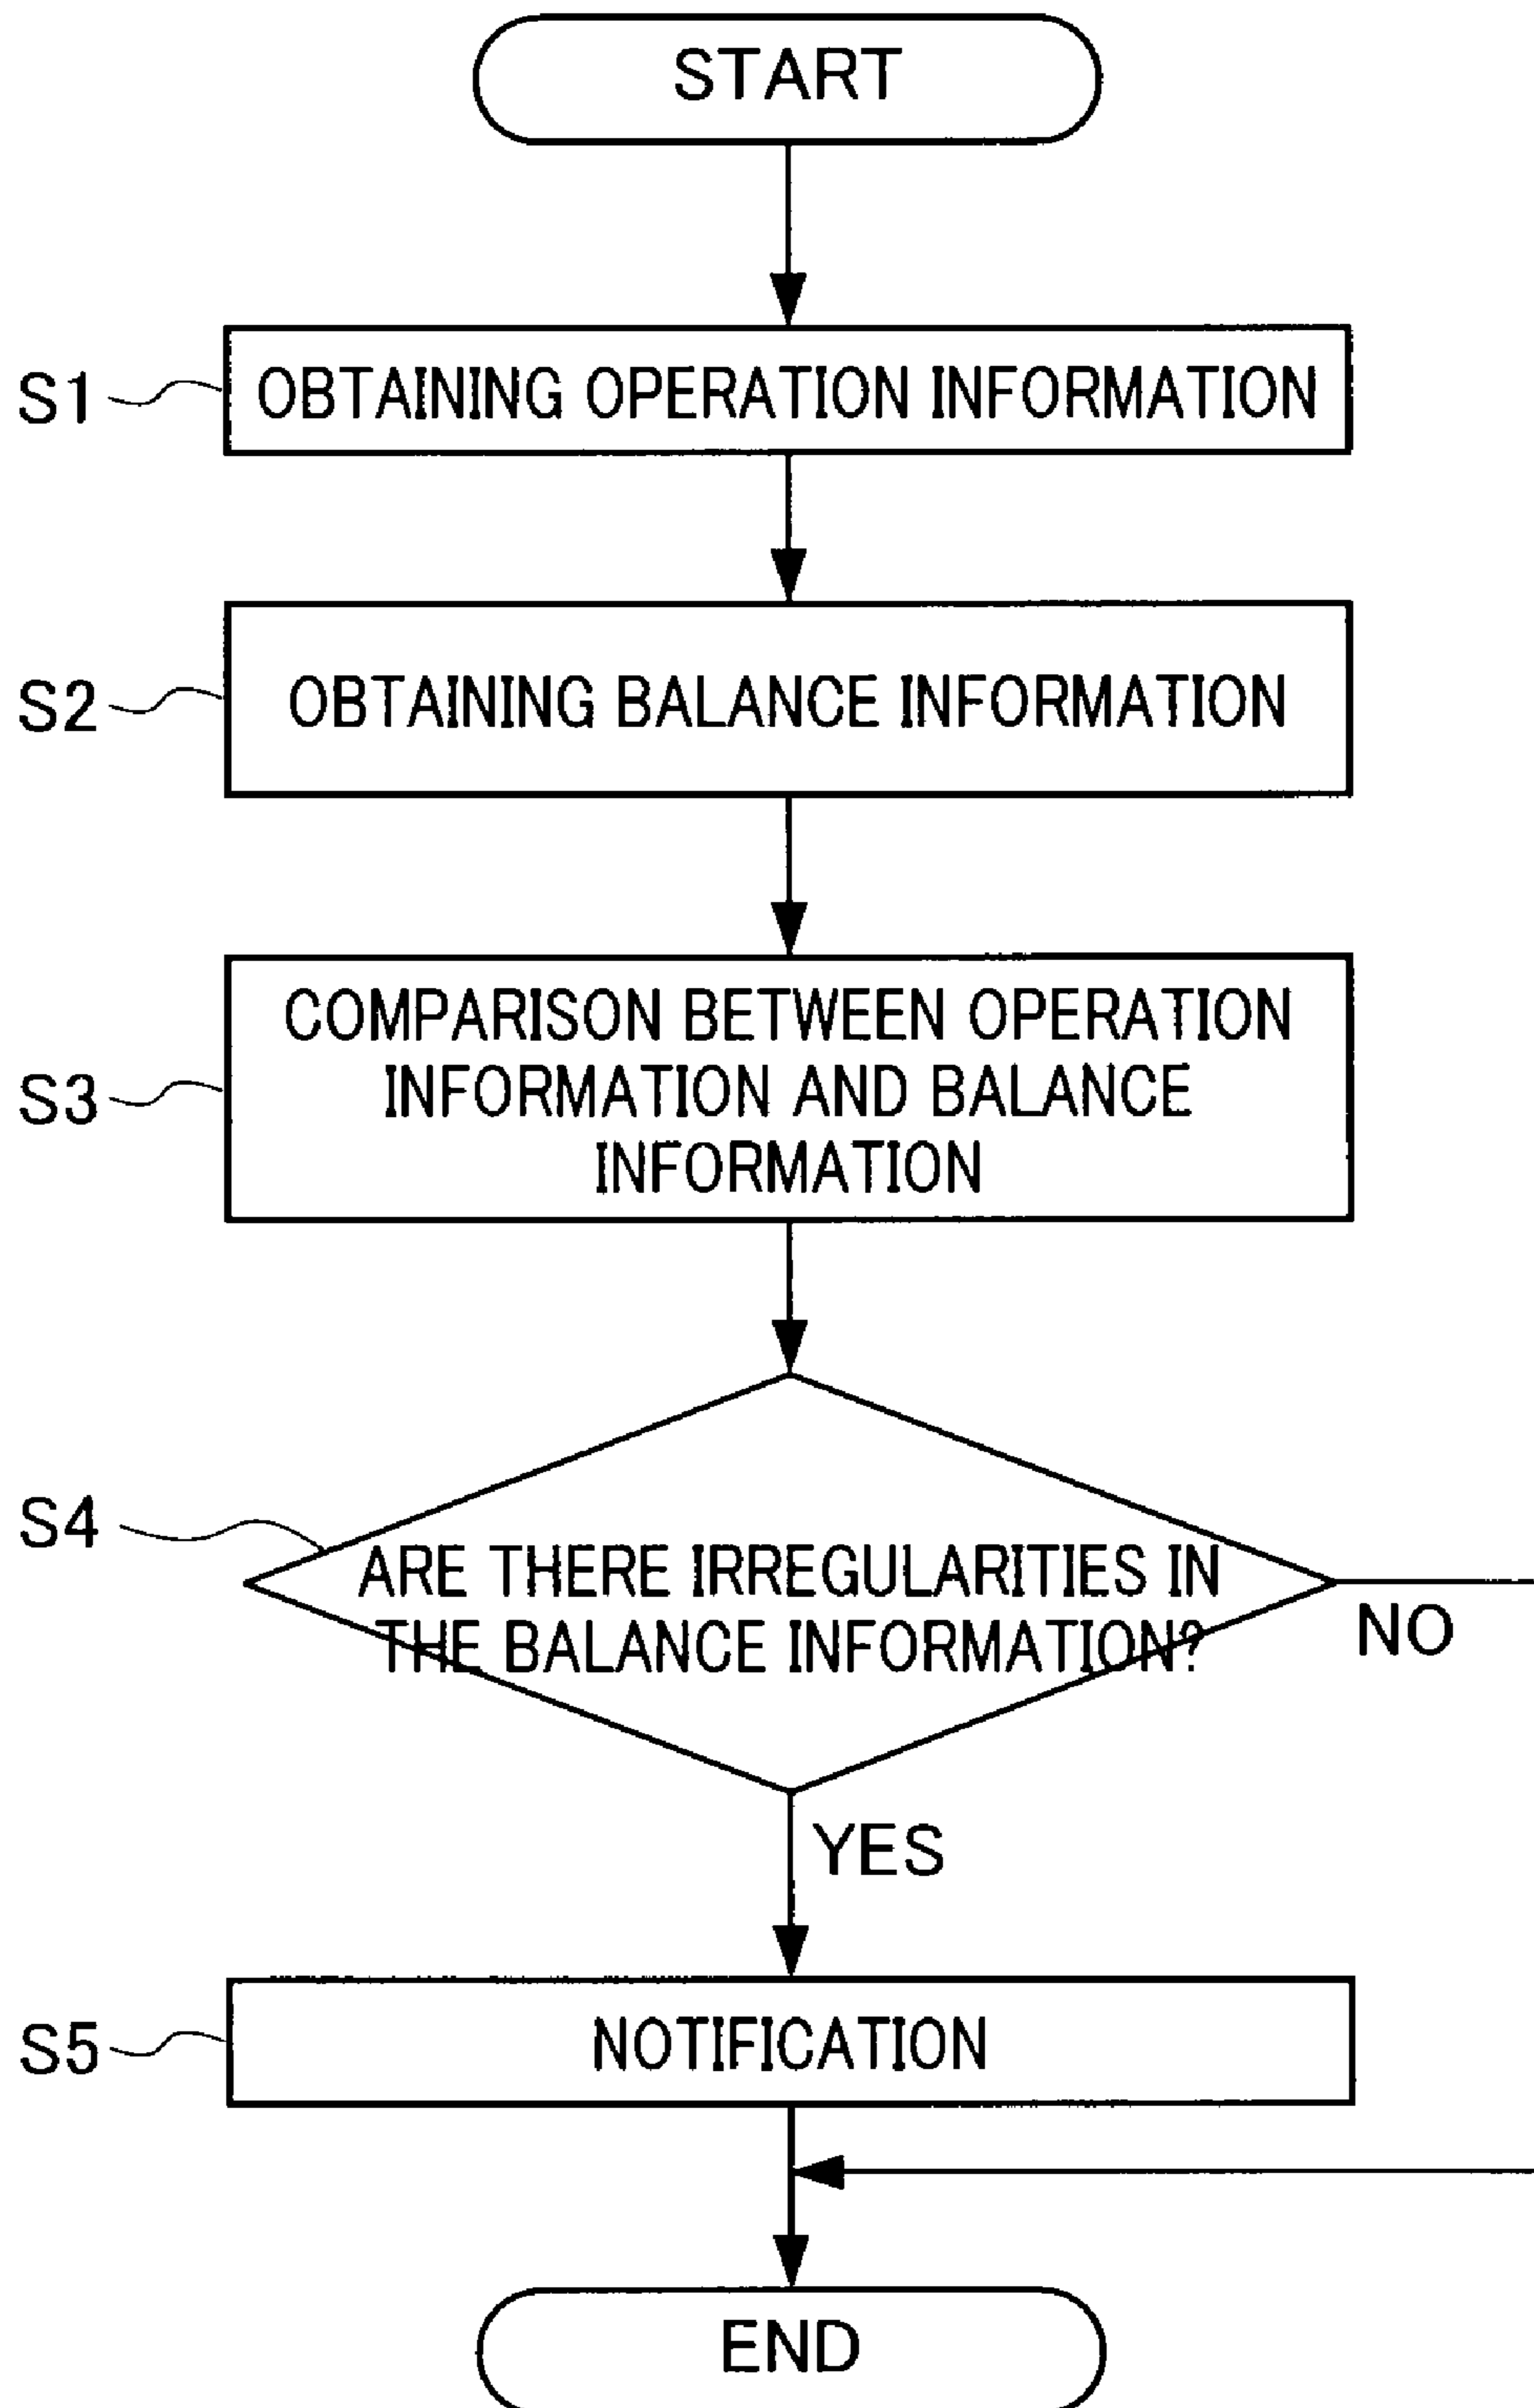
START

S1

OBTAINING OPERATION INFORMATION

S2

OBTAINING BALANCE INFORMATION

S3

COMPARISON BETWEEN OPERATION INFORMATION AND BALANCE INFORMATION

S4

ARE THERE IRREGULARITIES IN THE BALANCE INFORMATION?

NO

YES

S5

NOTIFICATION

END